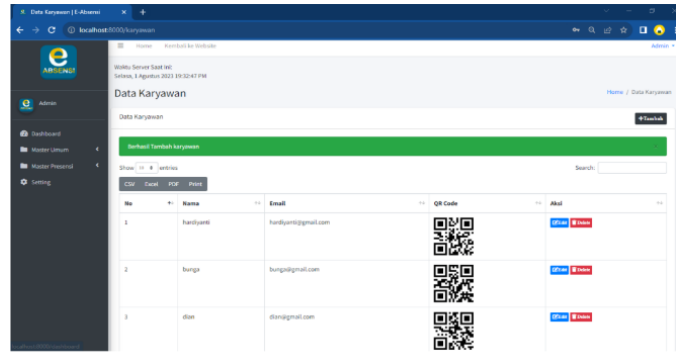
Data Karyawan | E-Absensi ×  +

localhost:8000/karyawan

Home   Kembali ke Website

Admin

e
ABSENSI

Admin

Dashboard
Master Umum
Master Presensi
Setting

Waktu Server Saat Ini:
Selasa, 1 Agustus 2023 19:32:47 PM

Data Karyawan

Home / Data Karyawan

Data Karyawan

+Tambah

Berhasil Tambah karyawan

Show 10 entries

Search:

CSV  Excel  PDF  Print

| No | Nama | Email | QR Code | Aksi |
|---|---|---|---|---|
| 1 | hardiyanti | hardiyanti@gmail.com | | Edit Delete |
| 2 | bunga | bunga@gmail.com | | Edit Delete |
| 3 | dian | dian@gmail.com | | Edit Delete |

localhost:8000/dashboard